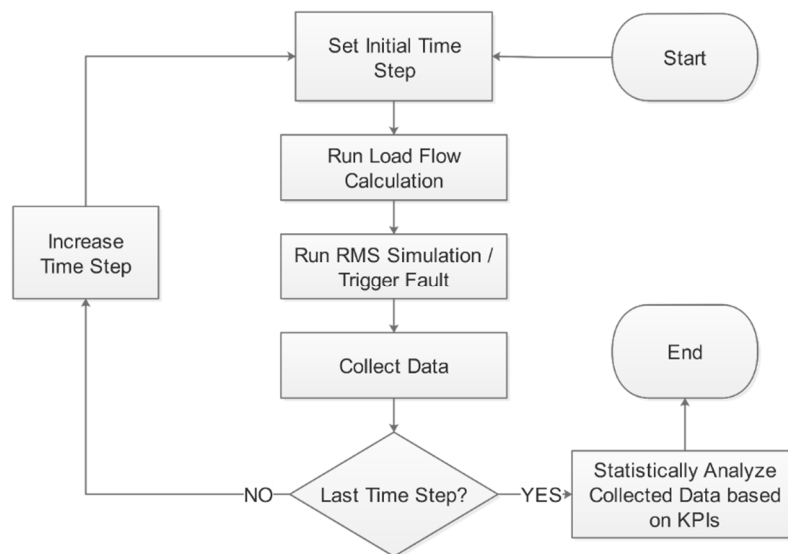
Start

Set Initial Time Step

Run Load Flow Calculation

Run RMS Simulation / Trigger Fault

Collect Data

Last Time Step?

NO

YES

Increase Time Step

Statistically Analyze Collected Data based on KPIs

End